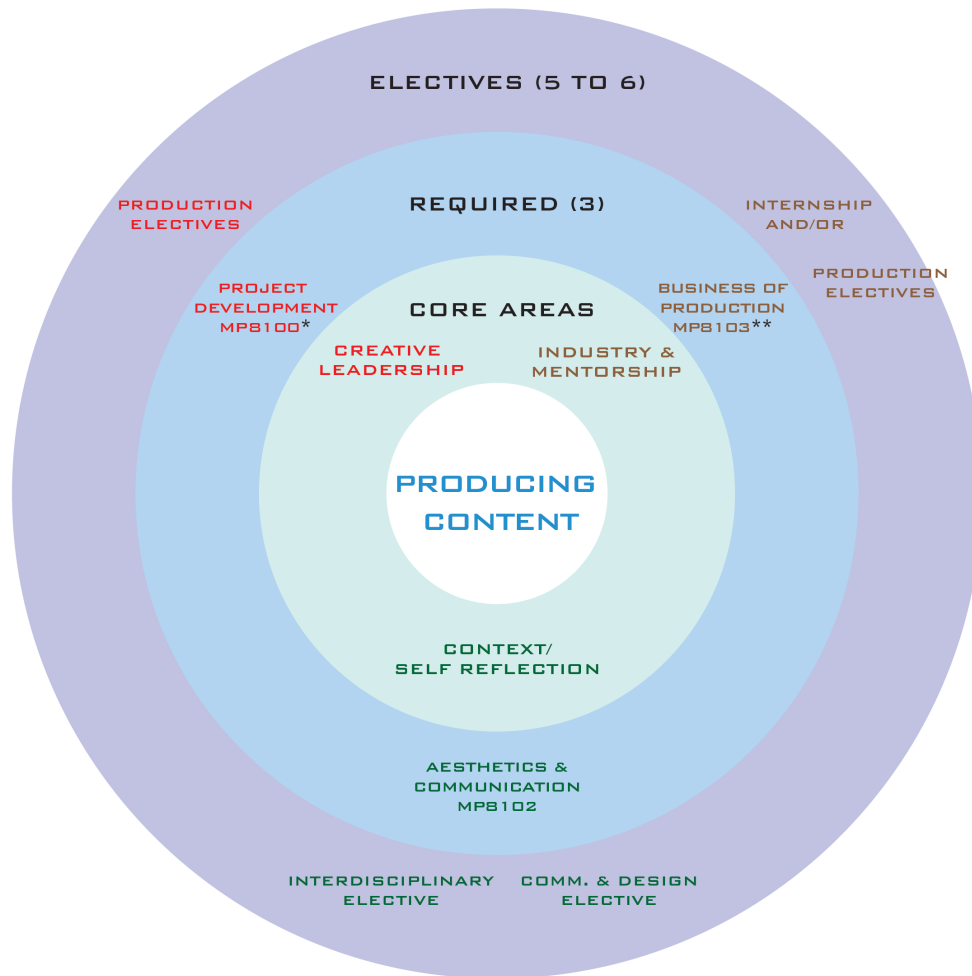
ELECTIVES (5 TO 6)

PRODUCTION ELECTIVES

REQUIRED (3)

INTERNSHIP AND/OR

PRODUCTION ELECTIVES

PROJECT DEVELOPMENT MP8100*

CORE AREAS

BUSINESS OF PRODUCTION MP8103**

CREATIVE LEADERSHIP

INDUSTRY & MENTORSHIP

PRODUCING CONTENT

CONTEXT/ SELF REFLECTION

AESTHETICS & COMMUNICATION MP8102

INTERDISCIPLINARY ELECTIVE

COMM. & DESIGN ELECTIVE